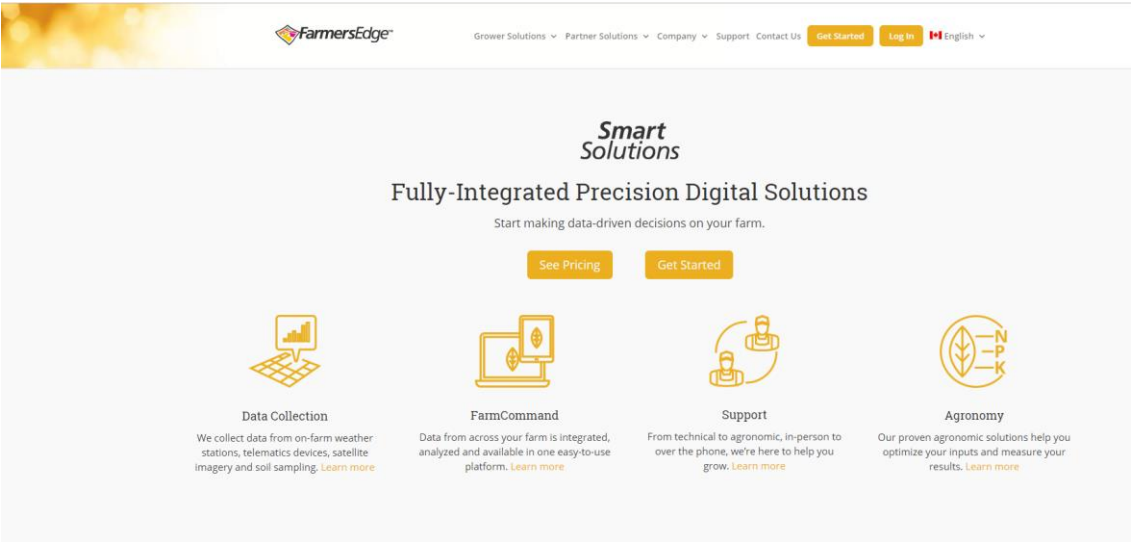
FarmersEdge™

Grower Solutions ⌄ Partner Solutions ⌄ Company ⌄ Support Contact Us Get Started Log In English ⌄

Smart Solutions

Fully-Integrated Precision Digital Solutions

Start making data-driven decisions on your farm.

See Pricing Get Started

N
P
K

Data Collection

We collect data from on-farm weather stations, telematics devices, satellite imagery and soil sampling. Learn more

FarmCommand

Data from across your farm is integrated, analyzed and available in one easy-to-use platform. Learn more

Support

From technical to agronomic, in-person to over the phone, we're here to help you grow. Learn more

Agronomy

Our proven agronomic solutions help you optimize your inputs and measure your results. Learn more